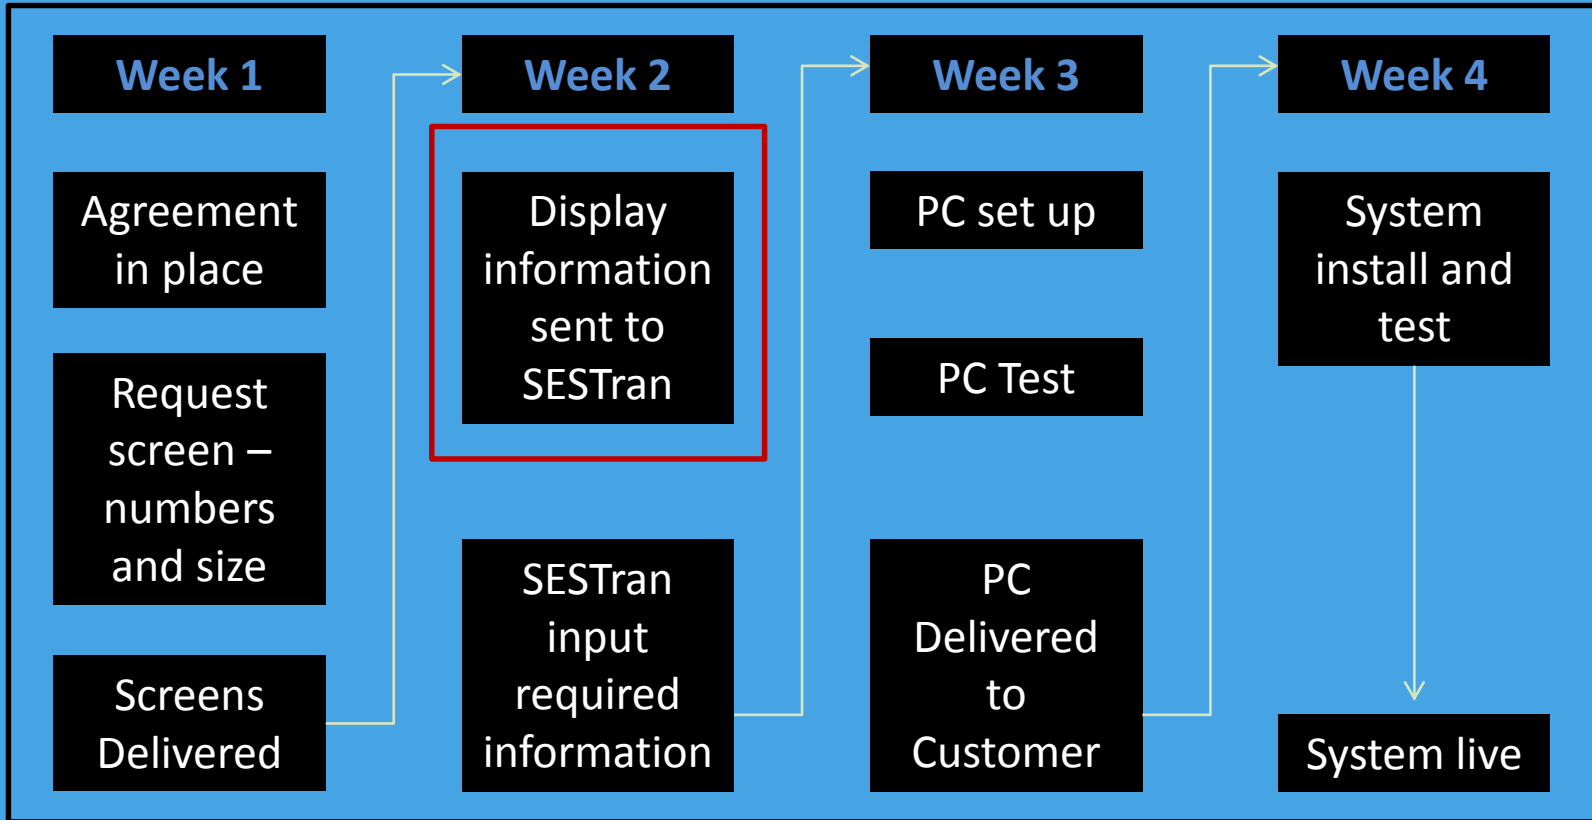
Week 1

Agreement in place

Request screen – numbers and size

Screens Delivered

Week 2

Display information sent to SESTran

SESTran input required information

Week 3

PC set up

PC Test

PC Delivered to Customer

Week 4

System install and test

System live